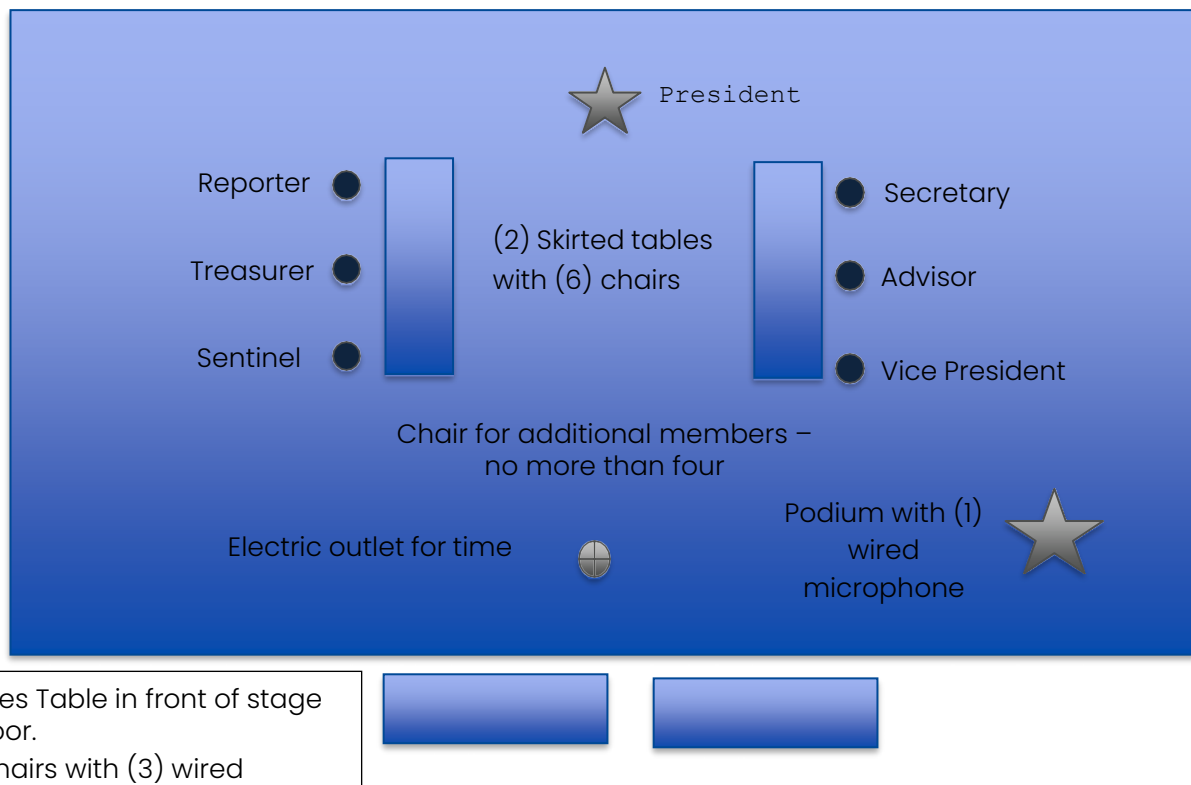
President

Reporter

Treasurer

Sentinel

(2) Skirted tables with (6) chairs

Secretary

Advisor

Vice President

Chair for additional members – no more than four

Electric outlet for time

Podium with (1) wired microphone

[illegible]es Table in front of stage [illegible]oor.

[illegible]hairs with (3) wired